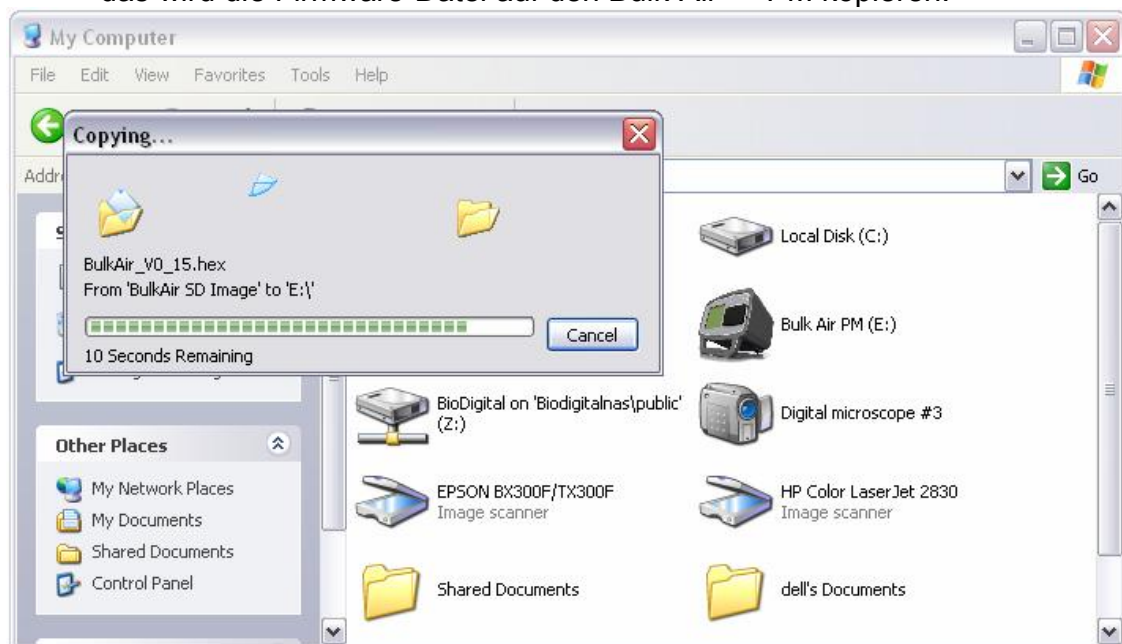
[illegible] wird die Firmware-Datei auf den Bulk Air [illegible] PM kopieren.

My Computer

File Edit View Favorites Tools Help

Addr

Go

Copying...

BulkAir_V0_15.hex
From 'BulkAir SD Image' to 'E:\'

Cancel

10 Seconds Remaining

Local Disk (C:)

Bulk Air PM (E:)

BioDigital on 'Biodigitalnas\public' (Z:)

Digital microscope #3

Other Places

My Network Places
My Documents
Shared Documents
Control Panel

EPSON BX300F/TX300F
Image scanner

HP Color LaserJet 2830
Image scanner

Shared Documents

dell's Documents